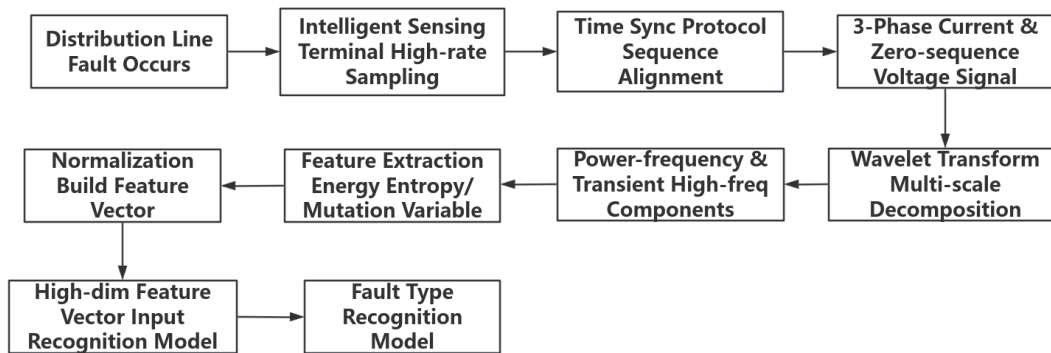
Distribution Line Fault Occurs

Intelligent Sensing Terminal High-rate Sampling

Time Sync Protocol Sequence Alignment

3-Phase Current & Zero-sequence Voltage Signal

Wavelet Transform Multi-scale Decomposition

Power-frequency & Transient High-freq Components

Feature Extraction Energy Entropy/ Mutation Variable

Normalization Build Feature Vector

High-dim Feature Vector Input Recognition Model

Fault Type Recognition Model